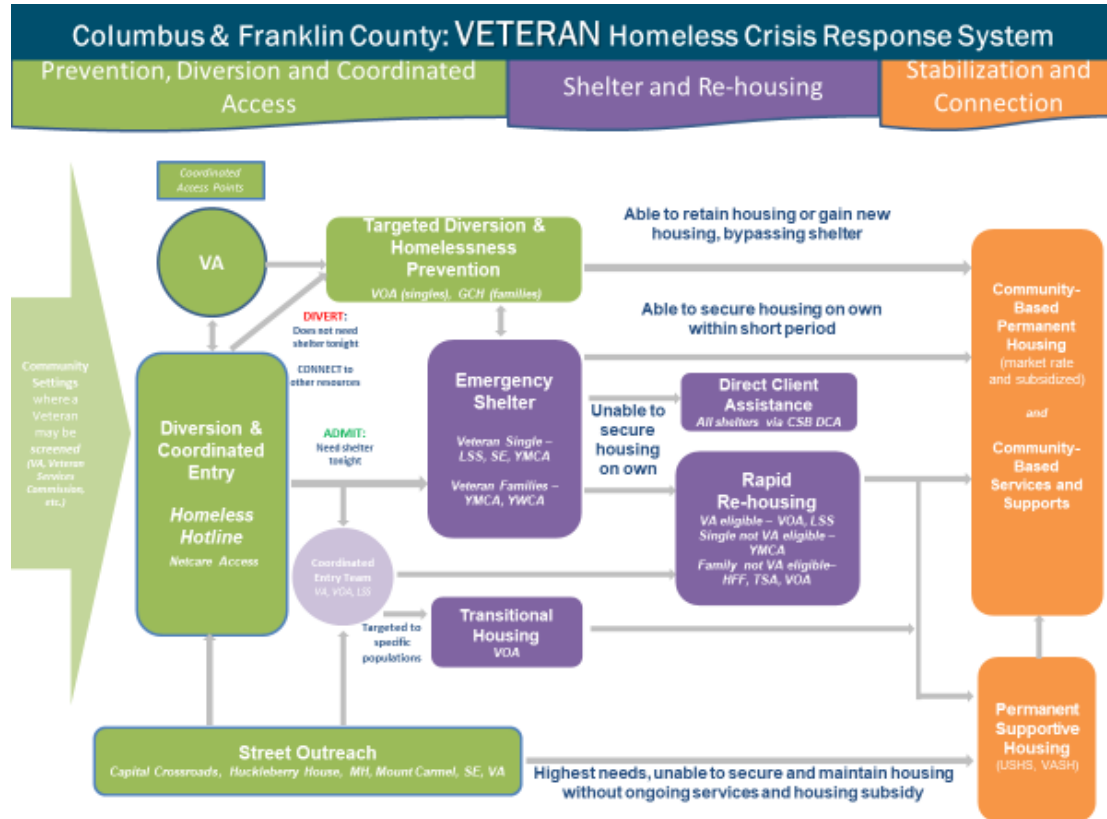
Columbus & Franklin County: VETERAN Homeless Crisis Response System

Prevention, Diversion and Coordinated Access

Shelter and Re-housing

Stabilization and Connection

Community Settings where a Veteran may be screened (VA, Veteran Services Commission, etc.)

Coordinated Access Points

VA

Targeted Diversion & Homelessness Prevention

VOA (singles), GCH (families)

Able to retain housing or gain new housing, bypassing shelter

Able to secure housing on own within short period

DIVERT: Does not need shelter tonight

CONNECT to other resources

Diversion & Coordinated Entry

Homeless Hotline

Netcare Access

ADMIT: Need shelter tonight

Emergency Shelter

Veteran Single – LSS, SE, YMCA

Veteran Families – YMCA, YWCA

Unable to secure housing on own

Direct Client Assistance

All shelters via CSB DCA

Rapid Re-housing

VA eligible – VOA, LSS

Single not VA eligible – YMCA

Family not VA eligible– HFF, TSA, VOA

Coordinated Entry Team

VA, VOA, LSS

Targeted to specific populations

Transitional Housing

VOA

Community-Based Permanent Housing (market rate and subsidized)

and

Community-Based Services and Supports

Permanent Supportive Housing (USHS, VASH)

Street Outreach

Capital Crossroads, Huckleberry House, MH, Mount Carmel, SE, VA

Highest needs, unable to secure and maintain housing without ongoing services and housing subsidy